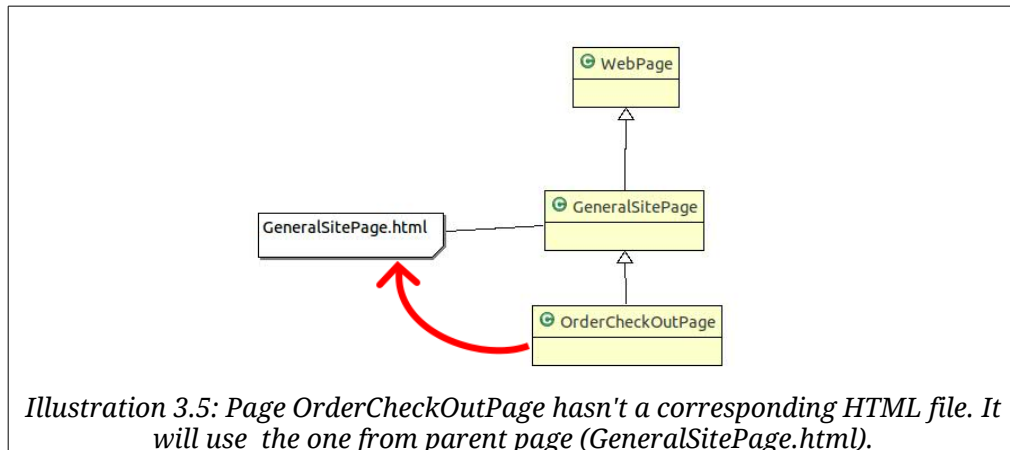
WebPage

GeneralSitePage.html

GeneralSitePage

OrderCheckOutPage

Illustration 3.5: Page OrderCheckOutPage hasn't a corresponding HTML file. It will use the one from parent page (GeneralSitePage.html).